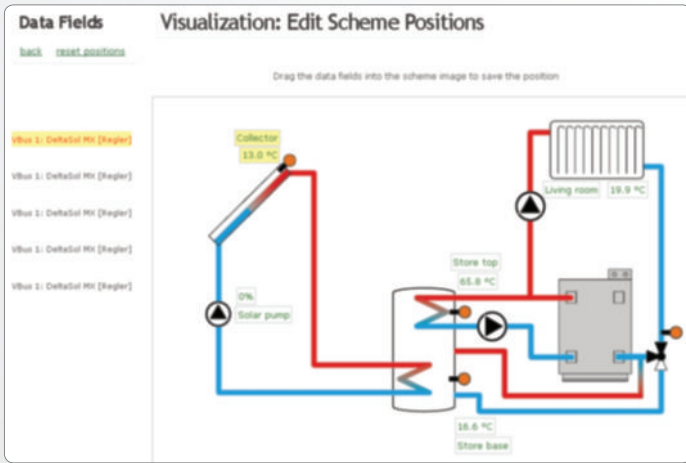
Data Fields

back reset positions

Visualization: Edit Scheme Positions

Drag the data fields into the scheme image to save the position

VBus 1: DeltaSol MX [Regler]

VBus 1: DeltaSol MX [Regler]

VBus 1: DeltaSol MX [Regler]

VBus 1: DeltaSol MX [Regler]

VBus 1: DeltaSol MX [Regler]

Collector

13.0 °C

Living room

19.9 °C

Store top

65.8 °C

0%

Solar pump

16.6 °C

Store base